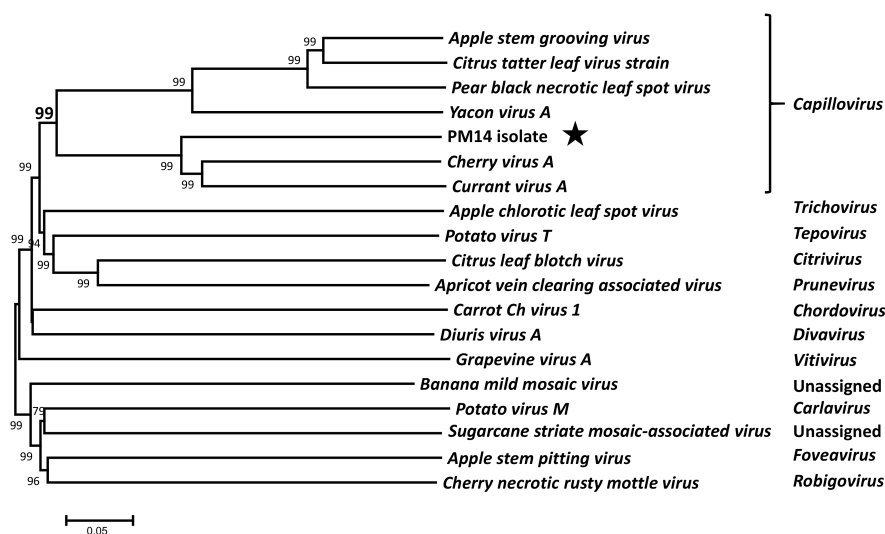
99
99
99
99
99
99
99
94
99
99
79
99
99
96

Apple stem grooving virus
Citrus tatter leaf virus strain
Pear black necrotic leaf spot virus
Yacon virus A
PM14 isolate
Cherry virus A
Currant virus A
Capillovirus
Apple chlorotic leaf spot virus
Trichovirus
Potato virus T
Tepovirus
Citrus leaf blotch virus
Citrivirus
Apricot vein clearing associated virus
Prunevirus
Carrot Ch virus 1
Chordovirus
Diuris virus A
Divavirus
Grapevine virus A
Vitivirus
Banana mild mosaic virus
Unassigned
Potato virus M
Carlavirus
Sugarcane striate mosaic-associated virus
Unassigned
Apple stem pitting virus
Foveavirus
Cherry necrotic rusty mottle virus
Robigovirus

0.05